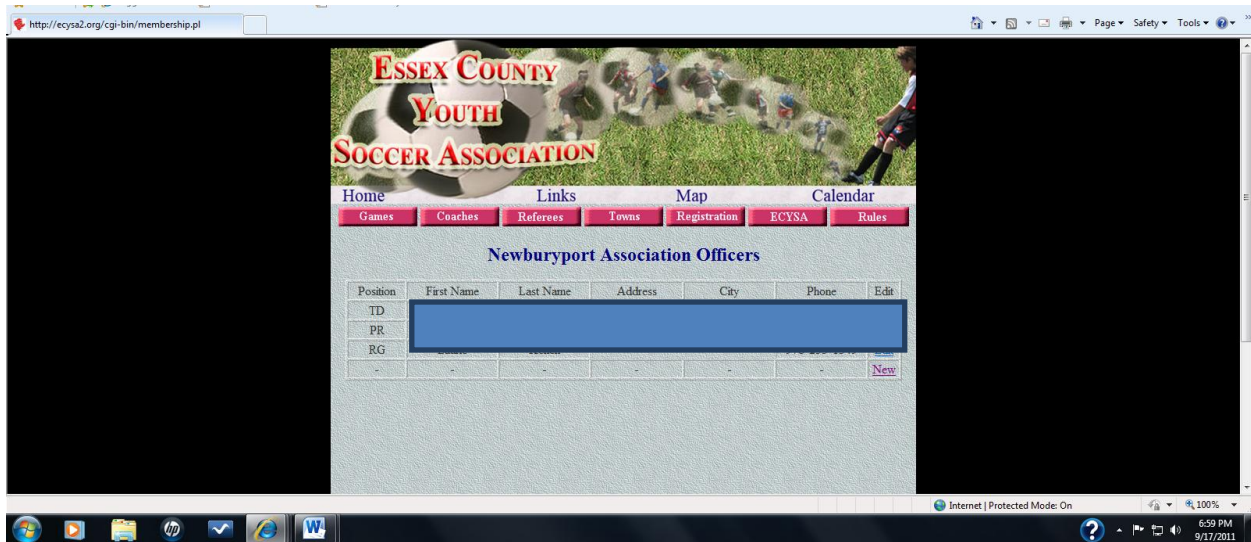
http://ecysa2.org/cgi-bin/membership.pl

Page ▾ Safety ▾ Tools ▾

Essex County Youth Soccer Association

Home Links Map Calendar

Games Coaches Referees Towns Registration ECYSA Rules

Newburyport Association Officers

| Position | First Name | Last Name | Address | City | Phone | Edit |
|---|---|---|---|---|---|---|
| TD | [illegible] | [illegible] | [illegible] | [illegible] | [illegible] | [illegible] |
| PR | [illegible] | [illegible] | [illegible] | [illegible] | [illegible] | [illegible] |
| RG | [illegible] | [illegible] | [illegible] | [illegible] | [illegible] | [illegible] |
| - | - | - | - | - | - | New |

Internet | Protected Mode: On

100%

6:59 PM
9/17/2011